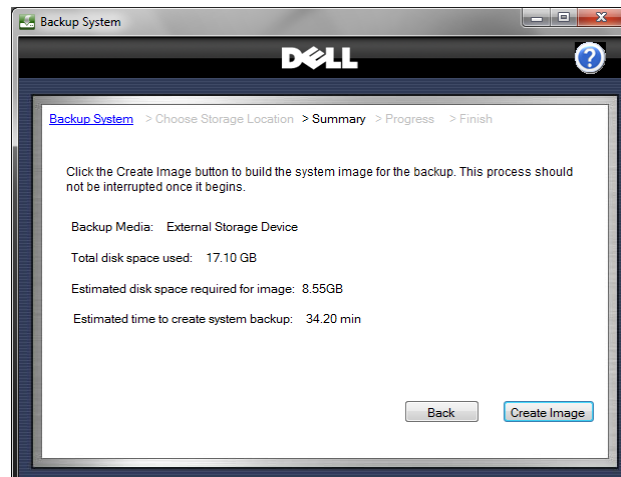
Backup System

DELL

?

Backup System > Choose Storage Location > Summary > Progress > Finish

Click the Create Image button to build the system image for the backup. This process should not be interrupted once it begins.

Backup Media: External Storage Device

Total disk space used: 17.10 GB

Estimated disk space required for image: 8.55GB

Estimated time to create system backup: 34.20 min

Back

Create Image